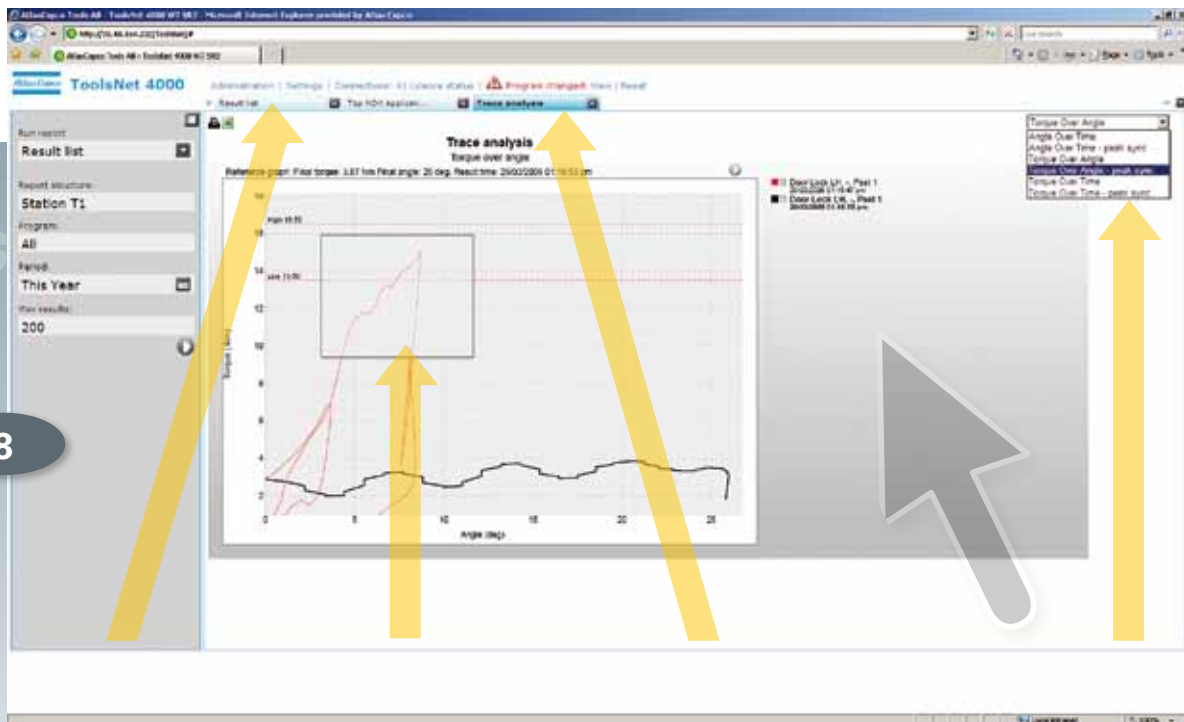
ToolsNet 4000

Administration | Settings | Connections: 41 License status | Program changed! View | Reset

Result list

Top NOK applicati...

Trace analysis

Run report:

Result list

Report structure:

Station T1

Program:

All

Period:

This Year

Max results:

200

Trace analysis

Torque over angle

Reference graph: Final torque: 3.87 Nm Final angle: 25 deg. Result time: 29/02/2008 01:10:53 pm

Torque (Nm)

Angle (deg)

High 15.50

Low 13.50

0 5 10 15 20 25

Door Lock LH - Pset 1

Door Lock LH - Pset 1

Torque Over Angle

Angle Over Time

Angle Over Time - peak sync

Torque Over Angle

Torque Over Angle - peak sync

Torque Over Time

Torque Over Time - peak sync

3